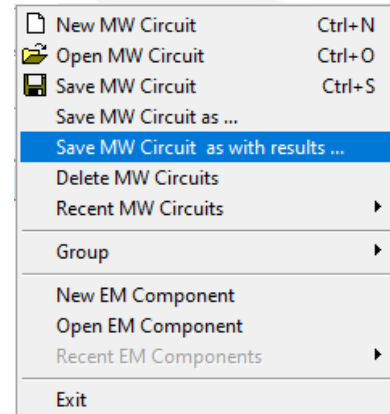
New MW Circuit Ctrl+N
Open MW Circuit Ctrl+O
Save MW Circuit Ctrl+S
Save MW Circuit as ...
Save MW Circuit  as with results ...
Delete MW Circuits
Recent MW Circuits

Group

New EM Component
Open EM Component
Recent EM Components

Exit